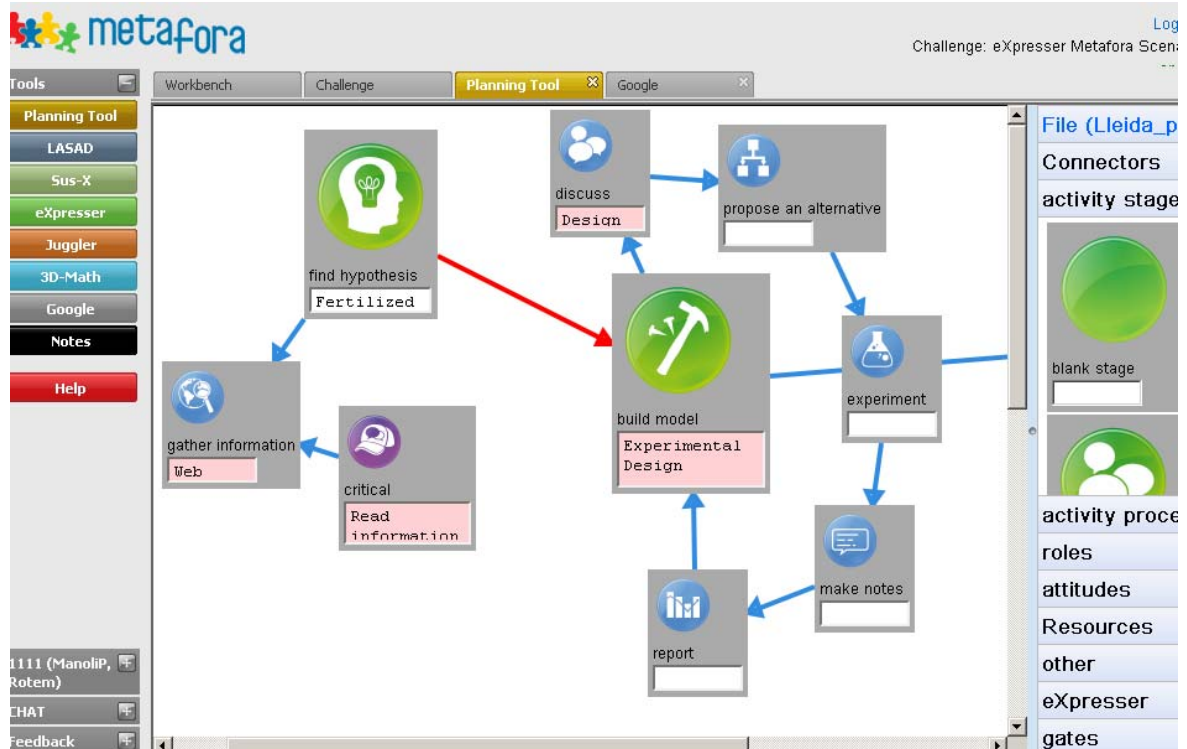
metafora

Log

Challenge: eXpresser Metafora Scena

Tools

Planning Tool

LASAD

Sus-X

eXpresser

Juggler

3D-Math

Google

Notes

Help

1111 (ManoliP, Rotem)

CHAT

Feedback

Workbench

Challenge

Planning Tool

Google

discuss

Design

propose an alternative

find hypothesis

Fertilized

build model

Experimental Design

experiment

gather information

Web

critical

Read information

make notes

report

File (Lleida_p

Connectors

activity stage

blank stage

activity proce

roles

attitudes

Resources

other

eXpresser

gates